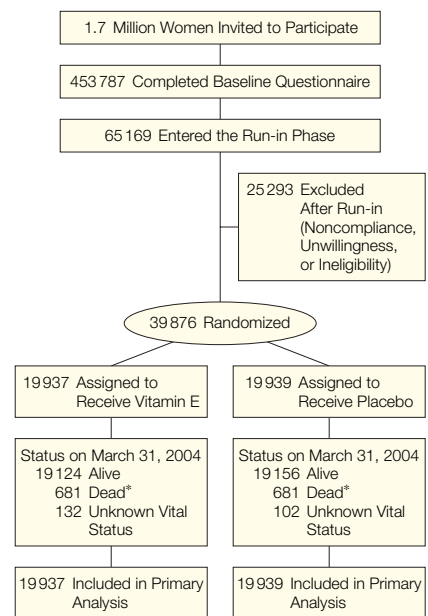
1.7 Million Women Invited to Participate

453 787 Completed Baseline Questionnaire

65 169 Entered the Run-in Phase

25 293 Excluded After Run-in (Noncompliance, Unwillingness, or Ineligibility)

39 876 Randomized

19 937 Assigned to Receive Vitamin E

Status on March 31, 2004
19 124 Alive
681 Dead*
132 Unknown Vital Status

19 937 Included in Primary Analysis

19 939 Assigned to Receive Placebo

Status on March 31, 2004
19 156 Alive
681 Dead*
102 Unknown Vital Status

19 939 Included in Primary Analysis